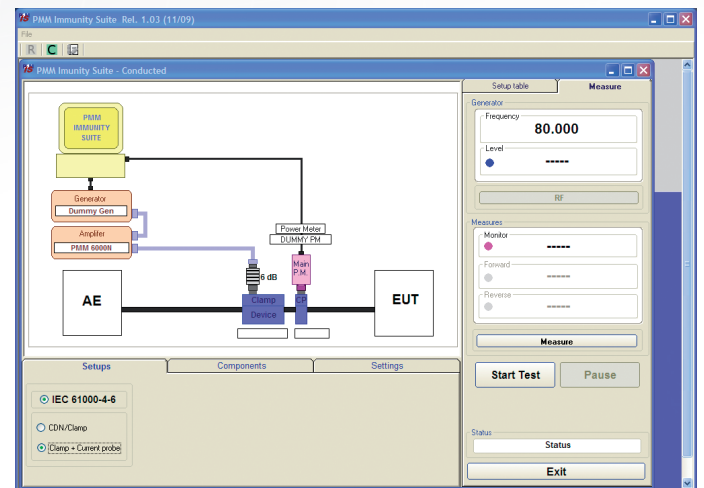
PMM Immunity Suite Rel. 1.03 (11/09)

File

R C

PMM Imunity Suite - Conducted

PMM IMMUNITY SUITE

Generator
Dummy Gen

Amplifier
PMM 6000N

Power Meter
DUMMY PM

6 dB

Main P.M.

AE

Clamp Device

CP

EUT

Setup table

Measure

Generator

Frequency
80.000

Level
-----

RF

Measures

Monitor
-----

Forward
-----

Reverse
-----

Measure

Start Test

Pause

Status

Status

Exit

Setups

Components

Settings

IEC 61000-4-6

CDN/Clamp

Clamp + Current probe